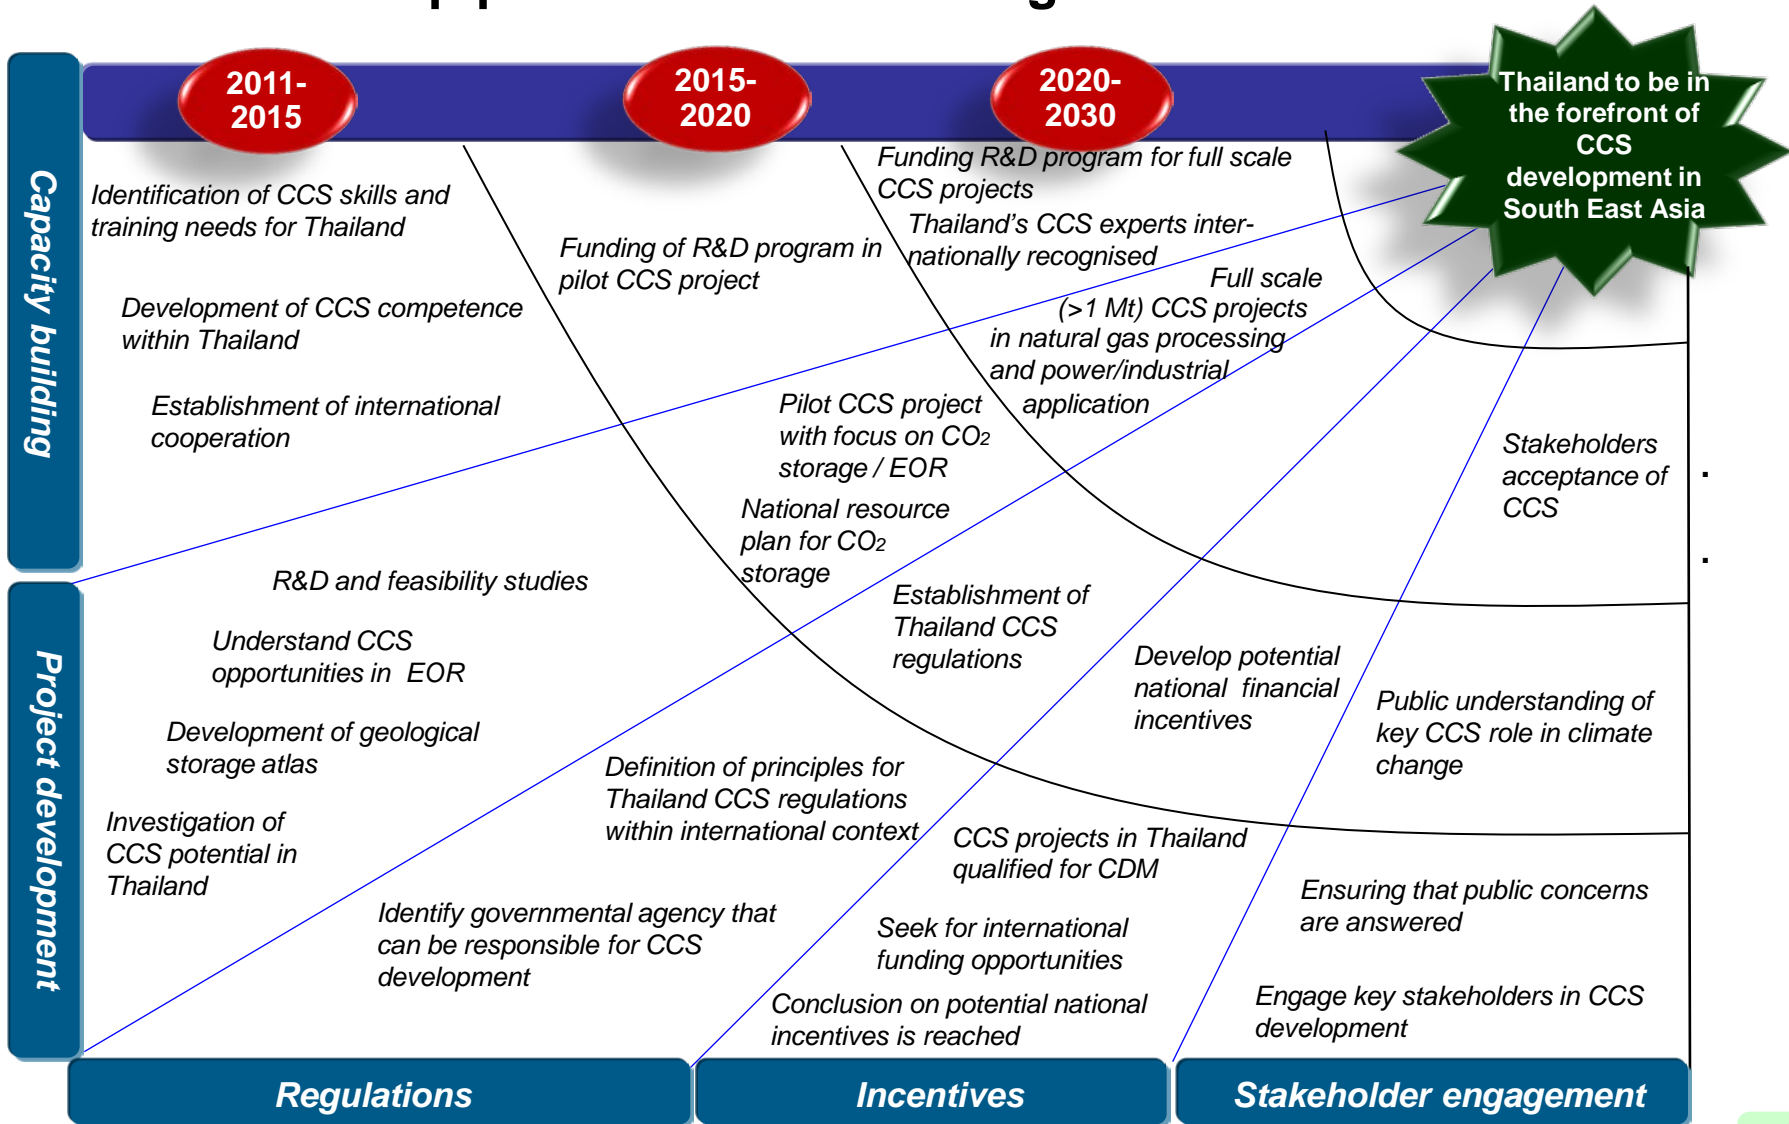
2011-2015

2015-2020

2020-2030

Thailand to be in the forefront of CCS development in South East Asia

Capacity building

Identification of CCS skills and training needs for Thailand

Development of CCS competence within Thailand

Establishment of international cooperation

Funding of R&D program in pilot CCS project

Funding R&D program for full scale CCS projects

Thailand's CCS experts internationally recognised

Full scale (>1 Mt) CCS projects in natural gas processing and power/industrial application

Pilot CCS project with focus on $CO_2$ storage / EOR

National resource plan for $CO_2$ storage

Stakeholders acceptance of CCS

Project development

R&D and feasibility studies

Understand CCS opportunities in EOR

Development of geological storage atlas

Investigation of CCS potential in Thailand

Establishment of Thailand CCS regulations

Develop potential national financial incentives

Public understanding of key CCS role in climate change

Definition of principles for Thailand CCS regulations within international context

CCS projects in Thailand qualified for CDM

Ensuring that public concerns are answered

Identify governmental agency that can be responsible for CCS development

Seek for international funding opportunities

Conclusion on potential national incentives is reached

Engage key stakeholders in CCS development

Regulations

Incentives

Stakeholder engagement